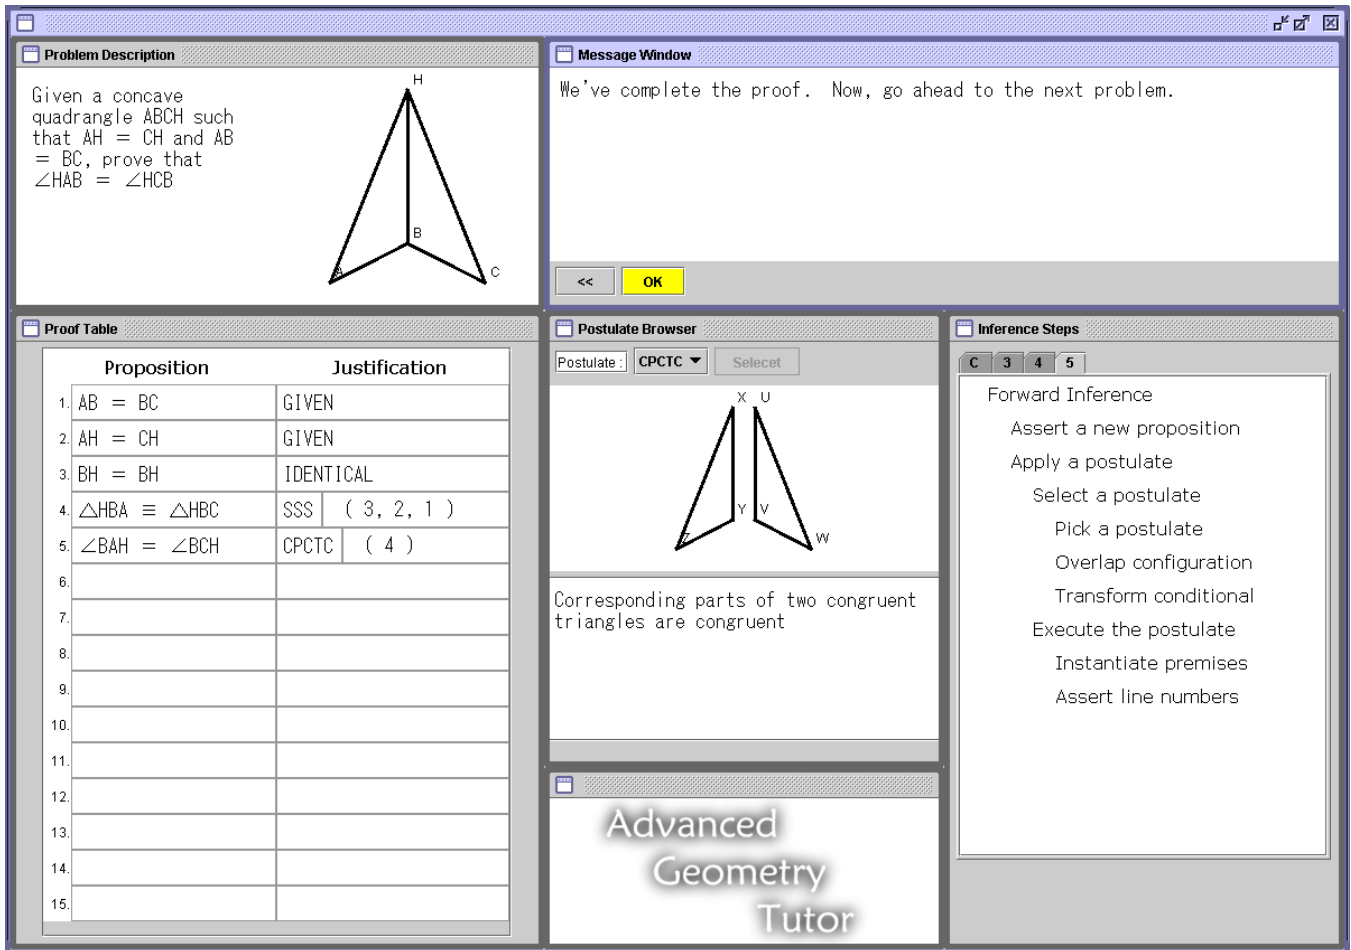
Problem Description

Given a concave quadrangle ABCH such that AH = CH and AB = BC, prove that ∠HAB = ∠HCB

H
B
A
C

Message Window

We've complete the proof. Now, go ahead to the next problem.

<<
OK

Proof Table

| | Proposition | Justification | |
|---|---|---|---|
| 1. | AB = BC | GIVEN | |
| 2. | AH = CH | GIVEN | |
| 3. | BH = BH | IDENTICAL | |
| 4. | △HBA ≡ △HBC | SSS | ( 3, 2, 1 ) |
| 5. | ∠BAH = ∠BCH | CPCTC | ( 4 ) |
| 6. | | | |
| 7. | | | |
| 8. | | | |
| 9. | | | |
| 10. | | | |
| 11. | | | |
| 12. | | | |
| 13. | | | |
| 14. | | | |
| 15. | | | |

Postulate Browser

Postulate : CPCTC Select

X U
Y V
Z W

Corresponding parts of two congruent triangles are congruent

Advanced Geometry Tutor

Inference Steps

C 3 4 5

Forward Inference
Assert a new proposition
Apply a postulate
Select a postulate
Pick a postulate
Overlap configuration
Transform conditional
Execute the postulate
Instantiate premises
Assert line numbers